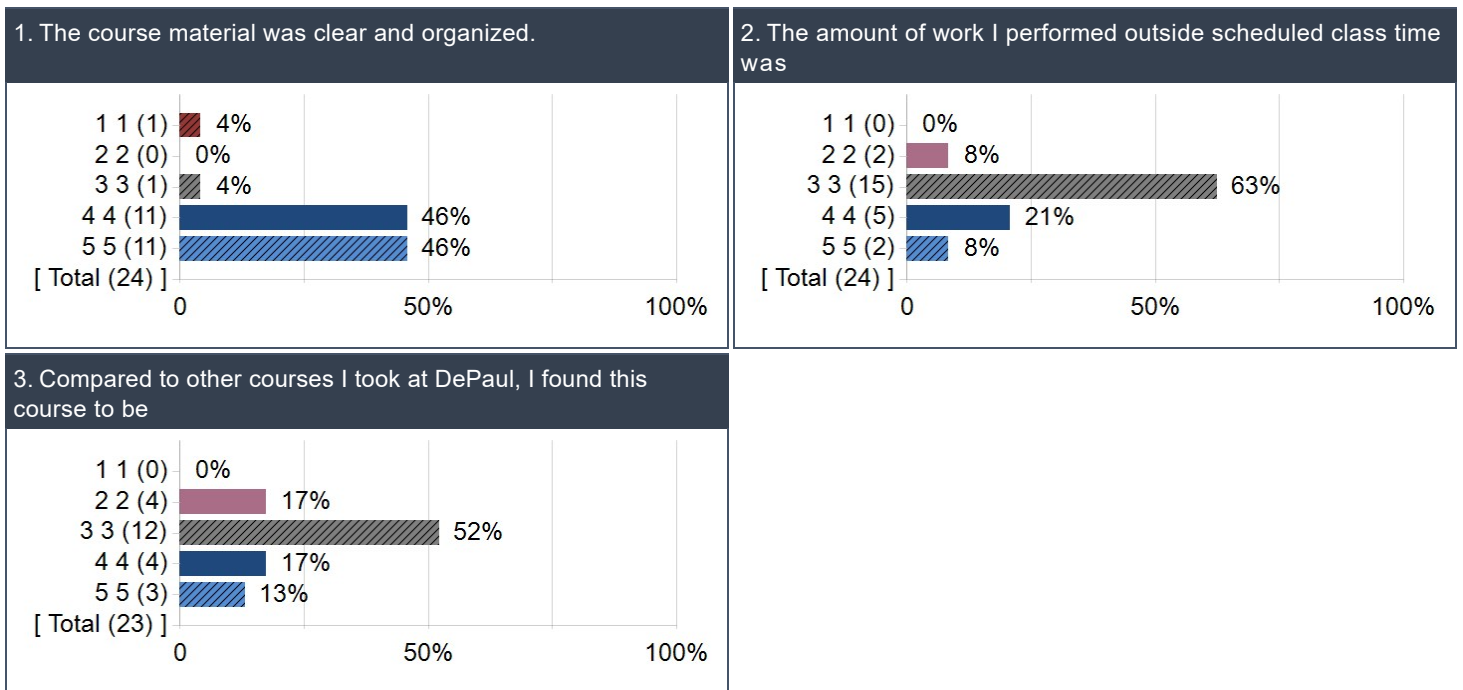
1. The course material was clear and organized.

1 1 (1) 4%
2 2 (0) 0%
3 3 (1) 4%
4 4 (11) 46%
5 5 (11) 46%
[ Total (24) ]
0 50% 100%

2. The amount of work I performed outside scheduled class time was

1 1 (0) 0%
2 2 (2) 8%
3 3 (15) 63%
4 4 (5) 21%
5 5 (2) 8%
[ Total (24) ]
0 50% 100%

3. Compared to other courses I took at DePaul, I found this course to be

1 1 (0) 0%
2 2 (4) 17%
3 3 (12) 52%
4 4 (4) 17%
5 5 (3) 13%
[ Total (23) ]
0 50% 100%